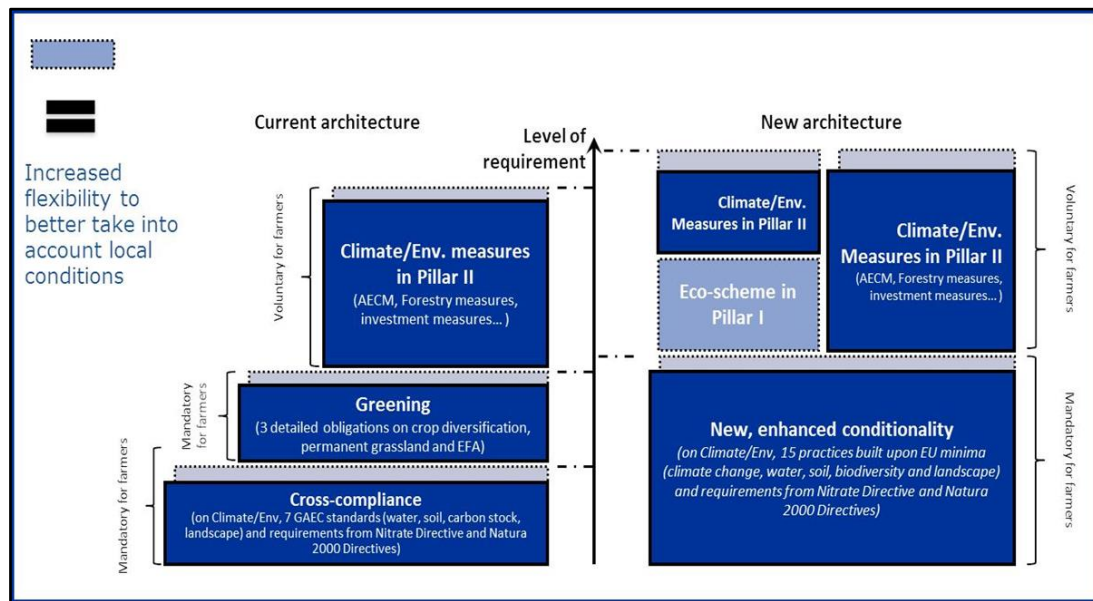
Increased flexibility to better take into account local conditions

Current architecture

Level of requirement

New architecture

Voluntary for farmers

Climate/Env. measures in Pillar II
(AECM, Forestry measures, investment measures... )

Mandatory for farmers

Greening
(3 detailed obligations on crop diversification, permanent grassland and EFA)

Mandatory for farmers

Cross-compliance
(on Climate/Env, 7 GAEC standards (water, soil, carbon stock, landscape) and requirements from Nitrate Directive and Natura 2000 Directives)

Climate/Env. Measures in Pillar II

Eco-scheme in Pillar I

Climate/Env. Measures in Pillar II
(AECM, Forestry measures, investment measures... )

Voluntary for farmers

New, enhanced conditionality
(on Climate/Env, 15 practices built upon EU minima (climate change, water, soil, biodiversity and landscape) and requirements from Nitrate Directive and Natura 2000 Directives)

Mandatory for farmers